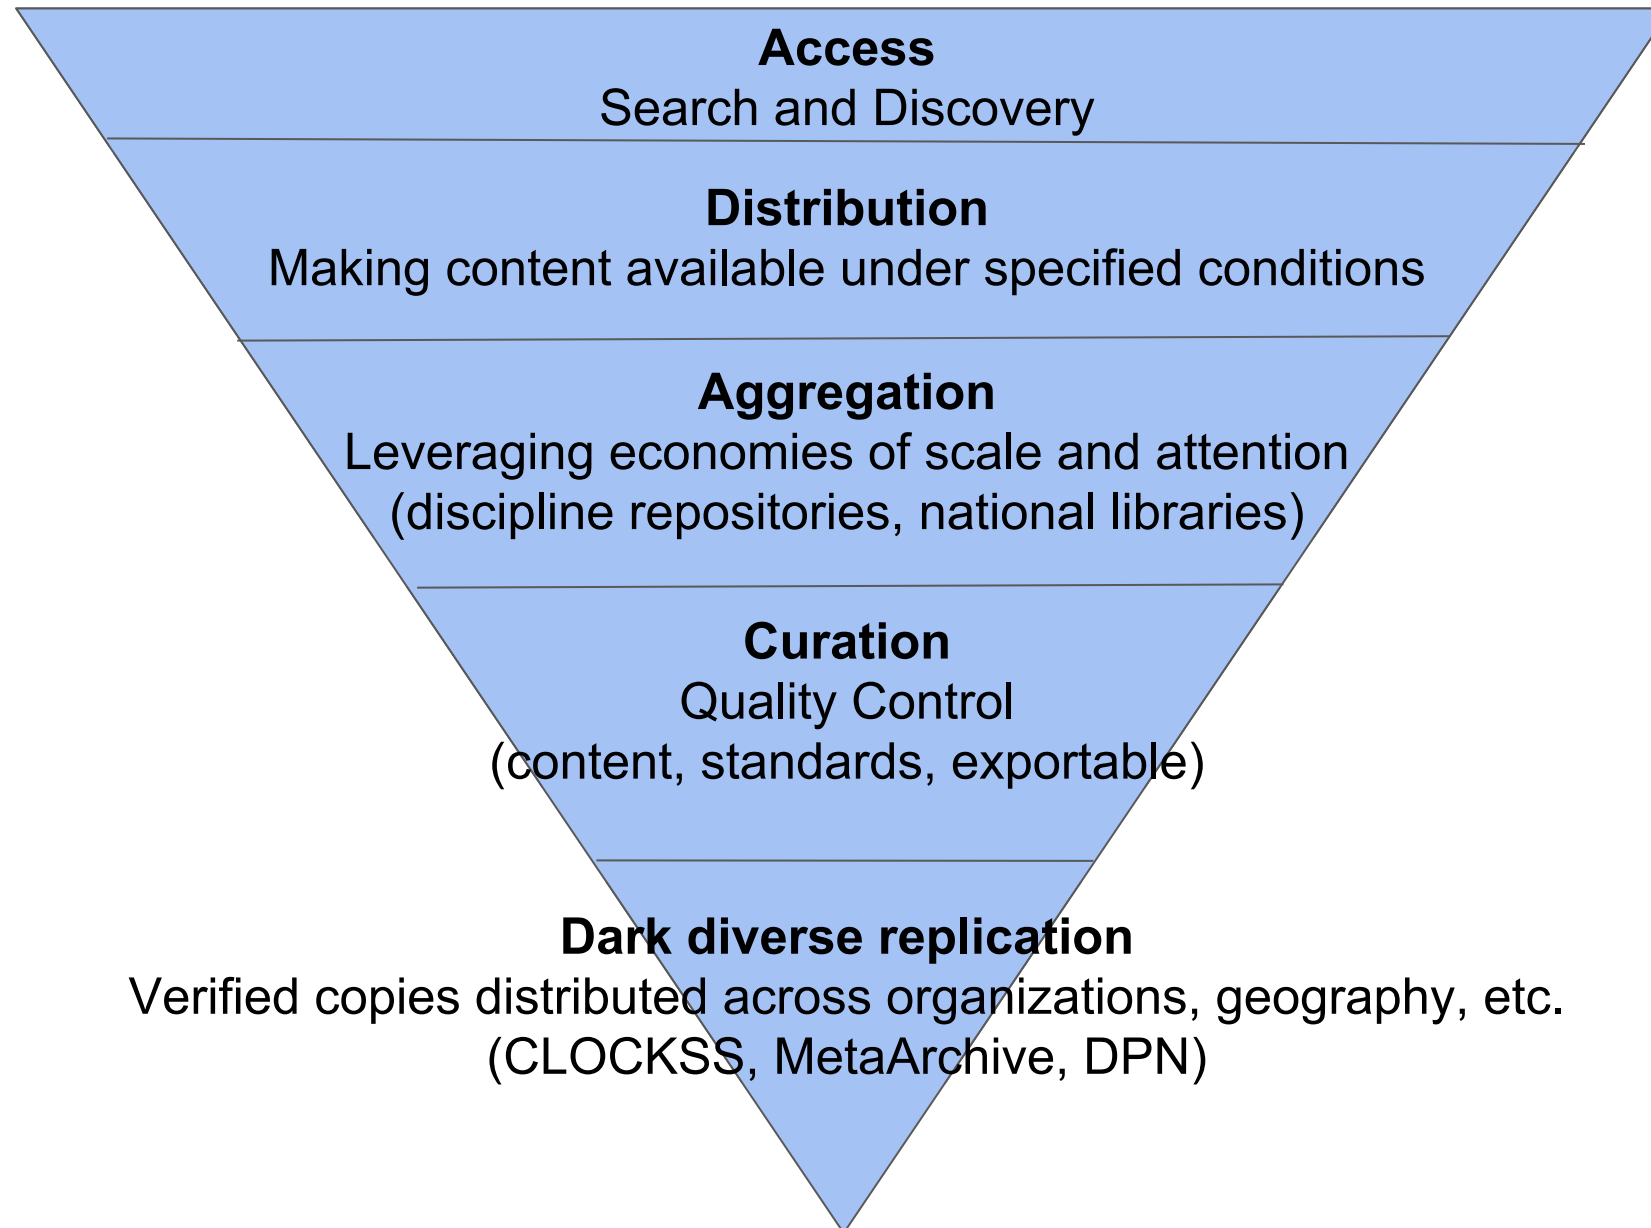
**Access**
Search and Discovery

**Distribution**
Making content available under specified conditions

**Aggregation**
Leveraging economies of scale and attention
(discipline repositories, national libraries)

**Curation**
Quality Control
(content, standards, exportable)

**Dark diverse replication**
Verified copies distributed across organizations, geography, etc.
(CLOCKSS, MetaArchive, DPN)